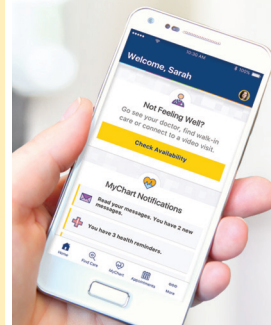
10:30 AM

100%

Welcome, Sarah

Not Feeling Well?

Go see your doctor, find walk-in care or connect to a video visit.

Check Availability

MyChart Notifications

Read your messages. You have 2 new messages.

You have 3 health reminders.

Home

Find Care

MyChart

Appointments

More